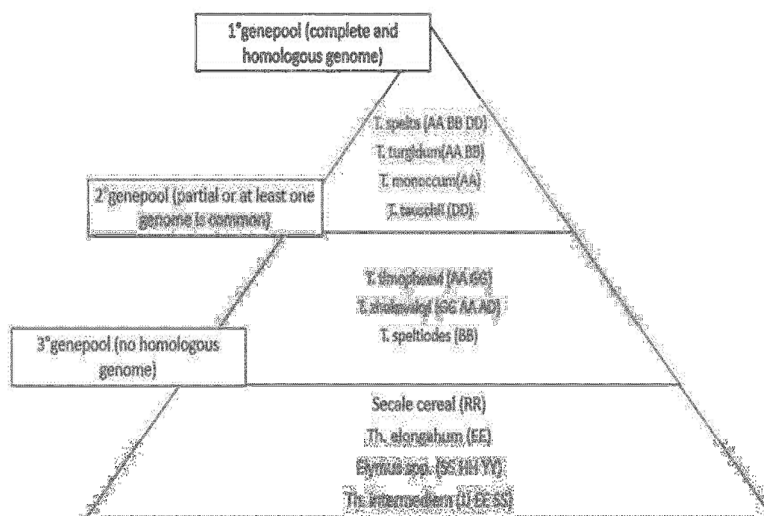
1°genepool (complete and homologous genome)

T. spelta (AA BB DD)
T. turgidum(AA BB)
T. monoccum(AA)
T. tauschii (DD)

2°genepool (partial or at least one genome is common)

T. timopheevi (AA GG)
T. zhukovskyi (GG AA AD)
T. speltiodes (BB)

3°genepool (no homologous genome)

Secale cereal (RR)
Th. elongahum (EE)
Elymus spp. (SS HH YY)
Th. intermedium (JJ EE SS)